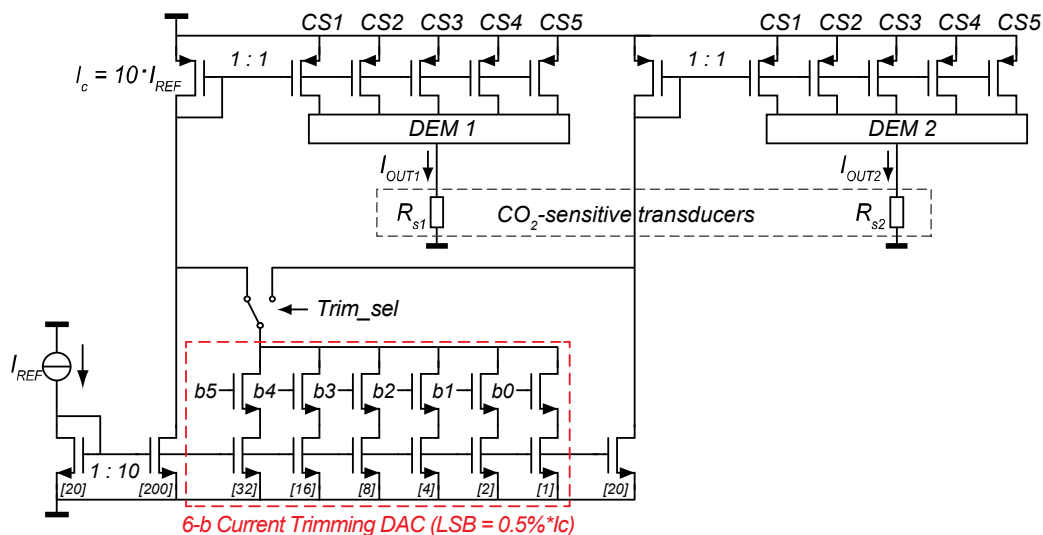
CS1 CS2 CS3 CS4 CS5

CS1 CS2 CS3 CS4 CS5

$I_c = 10 \cdot I_{REF}$

1 : 1

1 : 1

DEM 1

DEM 2

$I_{OUT1}$

$I_{OUT2}$

$R_{s1}$

$CO_2$-sensitive transducers

$R_{s2}$

Trim_sel

$I_{REF}$

b5 b4 b3 b2 b1 b0

1 : 10

[20] [200] [32] [16] [8] [4] [2] [1] [20]

6-b Current Trimming DAC (LSB = 0.5%*Ic)